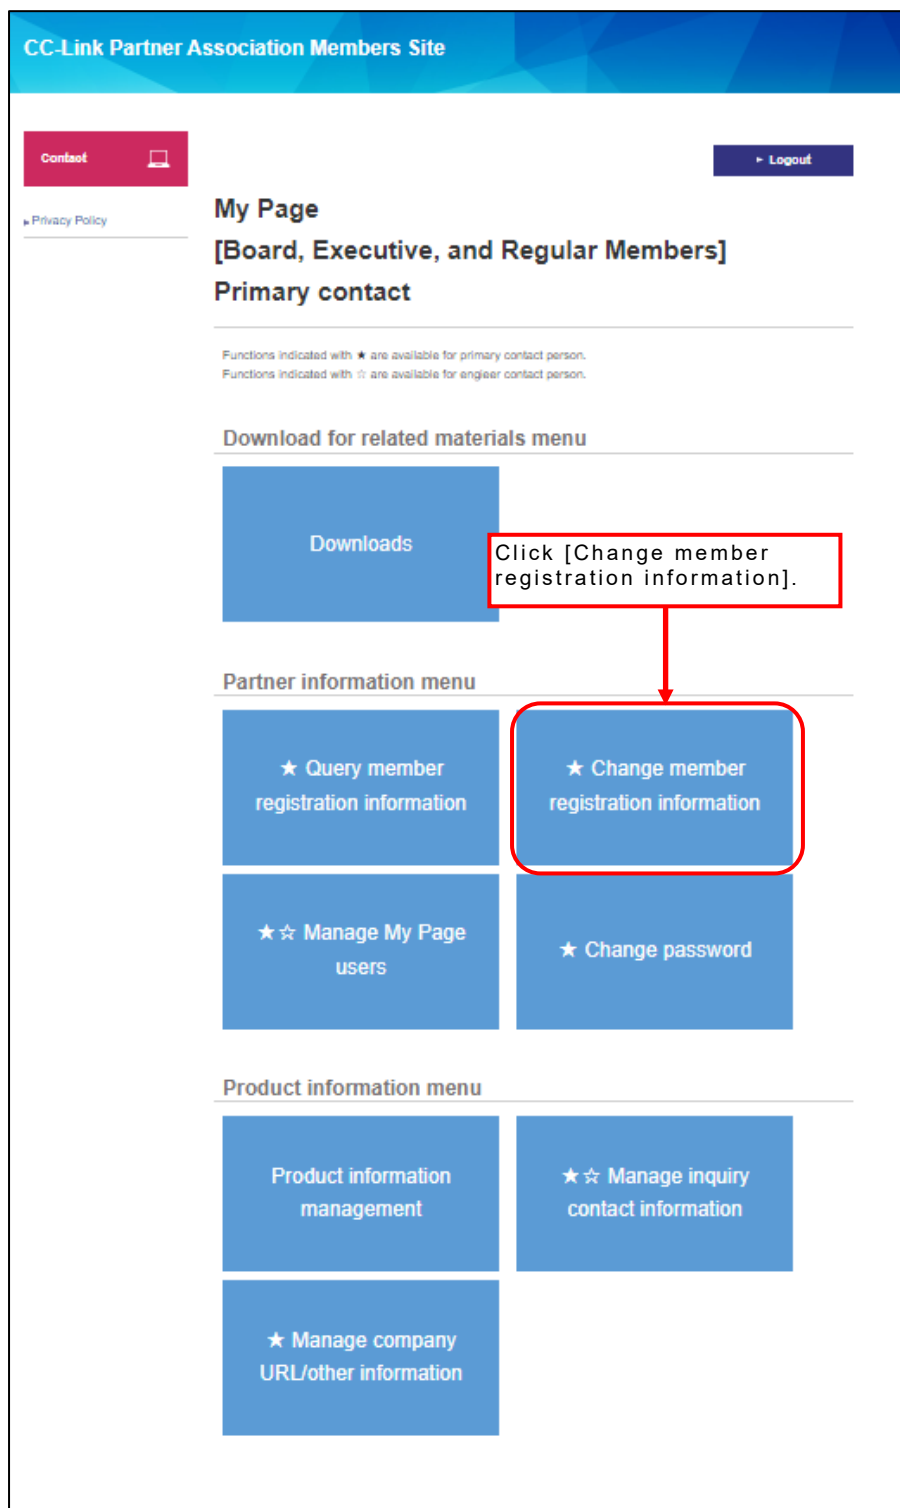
CC-Link Partner Association Members Site

Contact

Privacy Policy

Logout

My Page
[Board, Executive, and Regular Members]
Primary contact

Functions indicated with ★ are available for primary contact person.
Functions indicated with ☆ are available for engieer contact person.

Download for related materials menu

Downloads

Click [Change member registration information].

Partner information menu

★ Query member registration information

★ Change member registration information

★☆ Manage My Page users

★ Change password

Product information menu

Product information management

★☆ Manage inquiry contact information

★ Manage company URL/other information